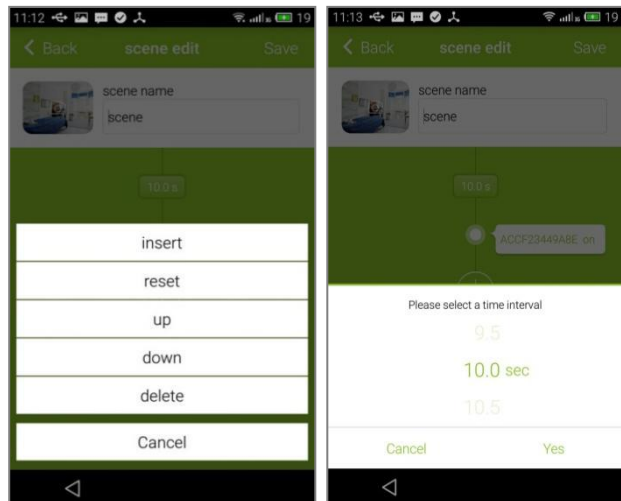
11:12 19
Back scene edit Save
scene name
scene
10.0 s
insert
reset
up
down
delete
Cancel

11:13 19
Back scene edit Save
scene name
scene
10.0 s
ACCF23449ABE on
Please select a time interval
9.5
10.0 sec
10.5
Cancel Yes